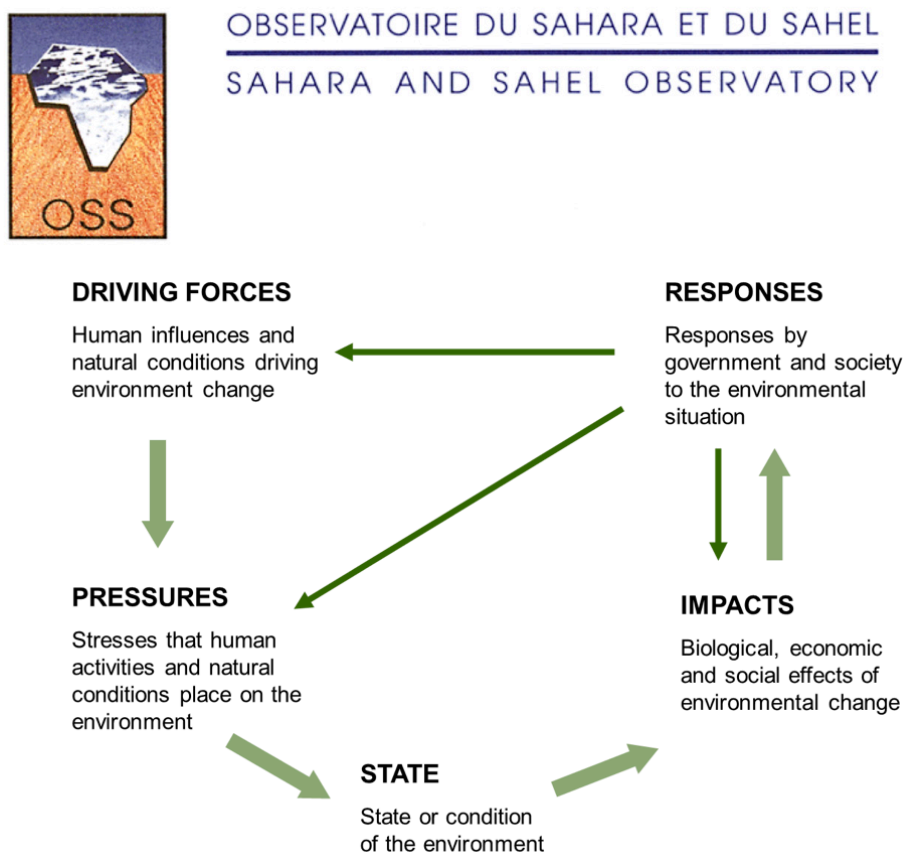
OSS

OBSERVATOIRE DU SAHARA ET DU SAHEL

SAHARA AND SAHEL OBSERVATORY

DRIVING FORCES

Human influences and natural conditions driving environment change

RESPONSES

Responses by government and society to the environmental situation

PRESSURES

Stresses that human activities and natural conditions place on the environment

IMPACTS

Biological, economic and social effects of environmental change

STATE

State or condition of the environment